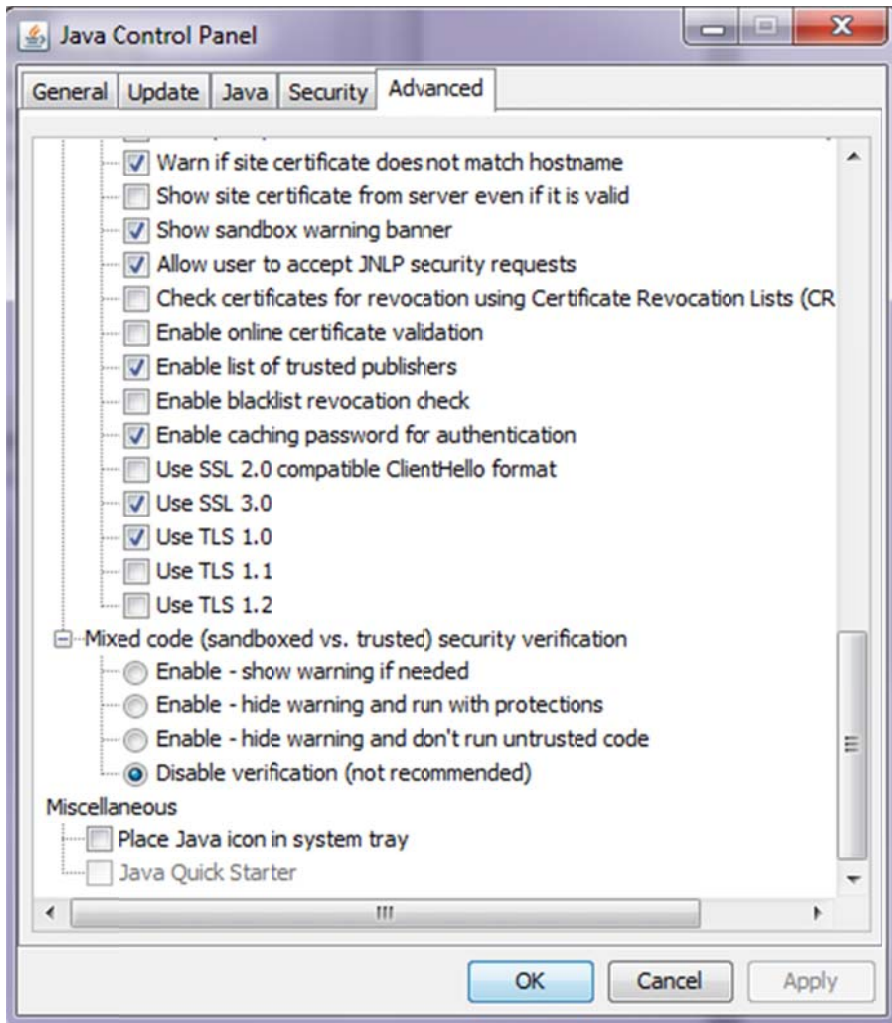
Java Control Panel

General | Update | Java | Security | Advanced

Warn if site certificate doesnot match hostname
Show site certificate from server even if it is valid
Show sandbox warning banner
Allow user to accept JNLP security requests
Check certificates for revocation using Certificate Revocation Lists (CR
Enable online certificate validation
Enable list of trusted publishers
Enable blacklist revocation check
Enable caching password for authentication
Use SSL 2.0 compatible ClientHello format
Use SSL 3.0
Use TLS 1.0
Use TLS 1.1
Use TLS 1.2
Mixed code (sandboxed vs. trusted) security verification
Enable - show warning if needed
Enable - hide warning and run with protections
Enable - hide warning and don't run untrusted code
Disable verification (not recommended)
Miscellaneous
Place Java icon in system tray
Java Quick Starter

OK | Cancel | Apply